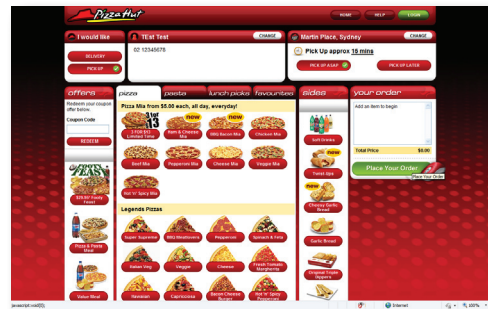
Pizza Hut

HOME HELP LOGIN

I would like

DELIVERY

PICK UP

TEst Test

02 12345678

CHANGE

Martin Place, Sydney

CHANGE

Pick Up approx 15 mins

PICK UP ASAP

PICK UP LATER

offers

Redeem your coupon offer below.

Coupon Code

REDEEM

$29.95 Footy Feast

Pizza & Pasta Meal

Value Meal

pizza

pasta

lunch picks

favourites

Pizza Mia from $5.00 each, all day, everyday!

3 for $13

new

new

3 FOR $13 Limited Time

Ham & Cheese Mia

BBQ Bacon Mia

Chicken Mia

Beef Mia

Pepperoni Mia

Cheese Mia

Veggie Mia

Hot 'n' Spicy Mia

Legends Pizzas

Super Supreme

BBQ Meatlovers

Pepperoni

Spinach & Feta

Italian Veg

Veggie

Cheese

Fresh Tomato Margherita

Hawaiian

Capricciosa

Bacon Cheese Burger

Hot 'n' Spicy Pepperoni

sides

Soft Drinks

Tuesd Ups

new

Cheesy Garlic Bread

Garlic Bread

Original Triple Dippers

your order

Add an item to begin

Total Price $0.00

Place Your Order

Place Your Order

javascript:void(0);

Internet

100%